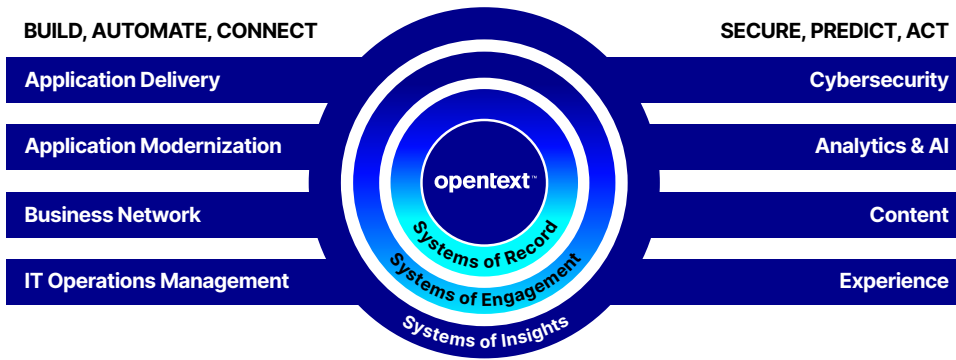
BUILD, AUTOMATE, CONNECT

Application Delivery

Application Modernization

Business Network

IT Operations Management

SECURE, PREDICT, ACT

Cybersecurity

Analytics & AI

Content

Experience

opentext™

Systems of Record

Systems of Engagement

Systems of Insights